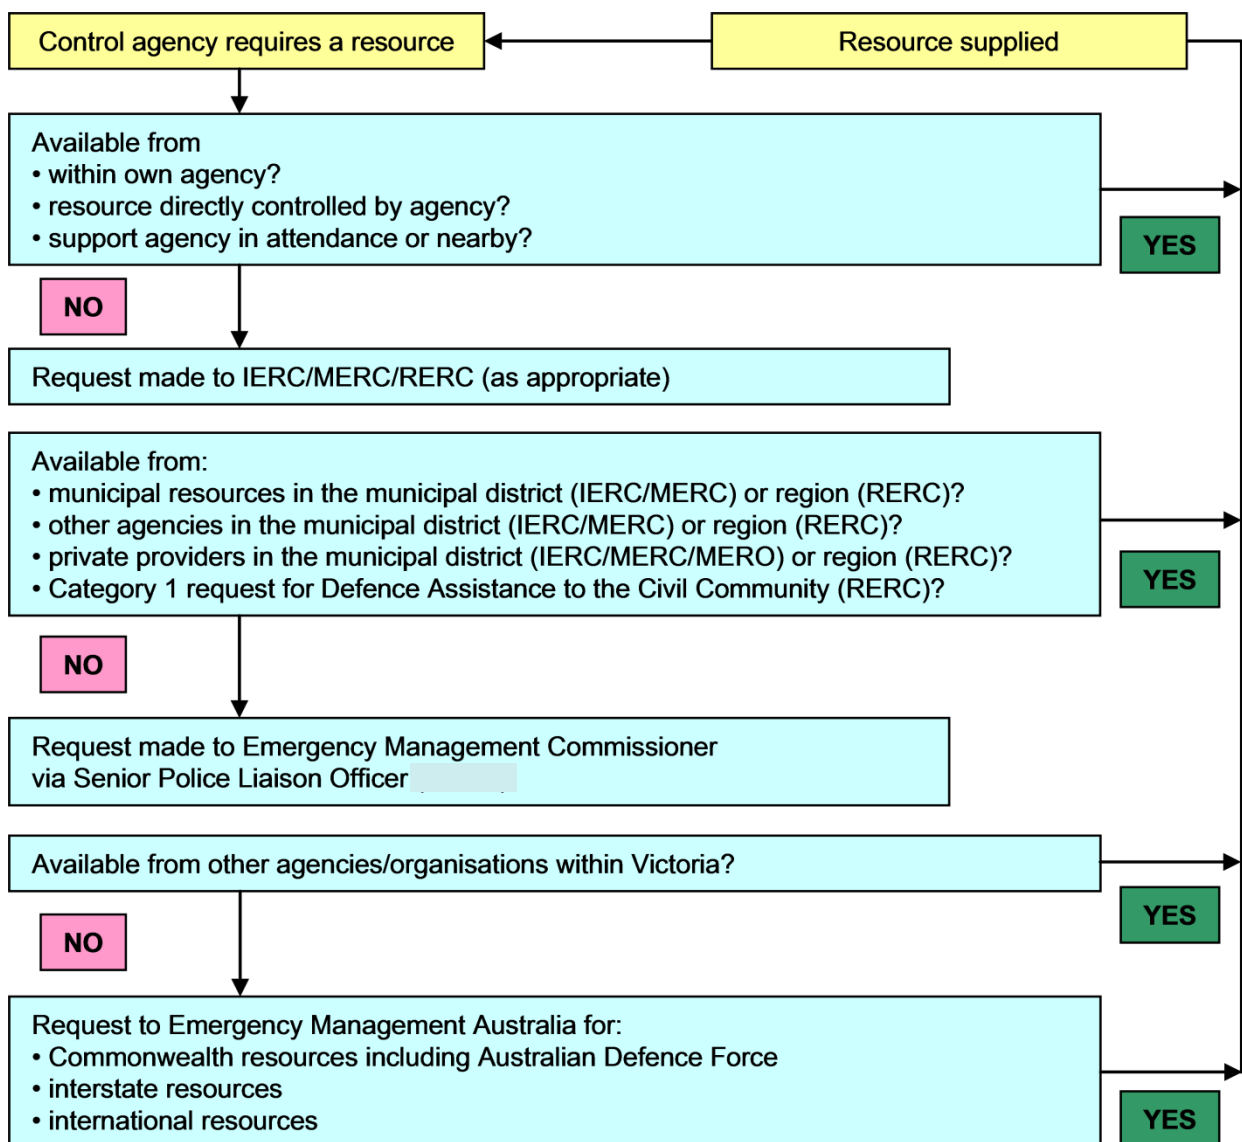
Control agency requires a resource

Resource supplied

Available from
• within own agency?
• resource directly controlled by agency?
• support agency in attendance or nearby?

YES

NO

Request made to IERC/MERC/RERC (as appropriate)

Available from:
• municipal resources in the municipal district (IERC/MERC) or region (RERC)?
• other agencies in the municipal district (IERC/MERC) or region (RERC)?
• private providers in the municipal district (IERC/MERC/MERO) or region (RERC)?
• Category 1 request for Defence Assistance to the Civil Community (RERC)?

YES

NO

Request made to Emergency Management Commissioner via Senior Police Liaison Officer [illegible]

Available from other agencies/organisations within Victoria?

YES

NO

Request to Emergency Management Australia for:
• Commonwealth resources including Australian Defence Force
• interstate resources
• international resources

YES